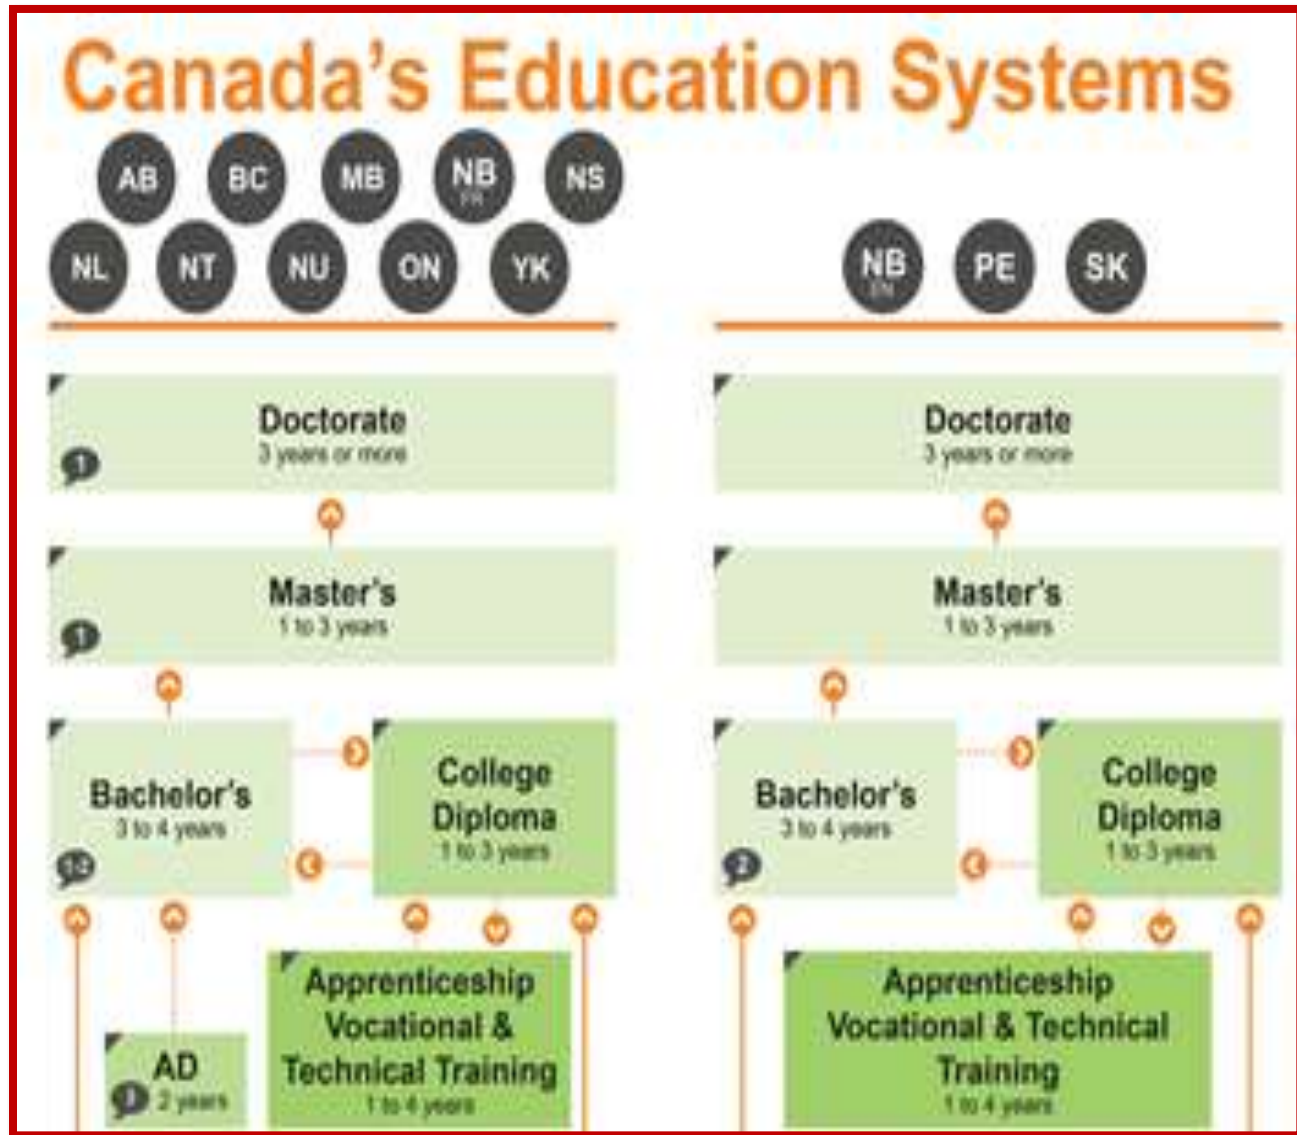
Canada's Education Systems

AB BC MB NB FR NS
NL NT NU ON YK

NB EN PE SK

Doctorate
3 years or more
1

Master's
1 to 3 years
1

Bachelor's
3 to 4 years
1-2

College Diploma
1 to 3 years

Apprenticeship Vocational & Technical Training
1 to 4 years

AD
2 years
3

Doctorate
3 years or more

Master's
1 to 3 years

Bachelor's
3 to 4 years
2

College Diploma
1 to 3 years

Apprenticeship Vocational & Technical Training
1 to 4 years